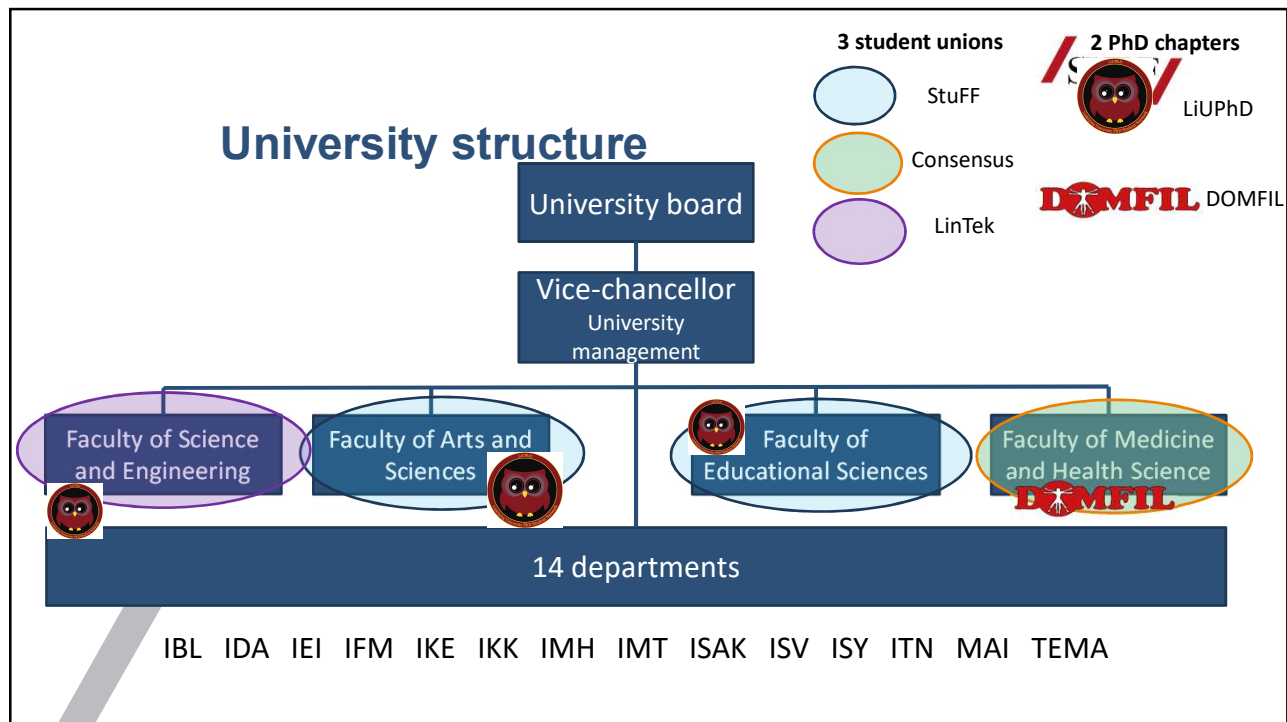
University structure

3 student unions

StuFF

Consensus

LinTek

2 PhD chapters

LiUPhD

DOMFIL DOMFIL

University board

Vice-chancellor
University management

Faculty of Science and Engineering

Faculty of Arts and Sciences

Faculty of Educational Sciences

Faculty of Medicine and Health Science

DOMFIL

14 departments

IBL IDA IEI IFM IKE IKK IMH IMT ISAK ISV ISY ITN MAI TEMA